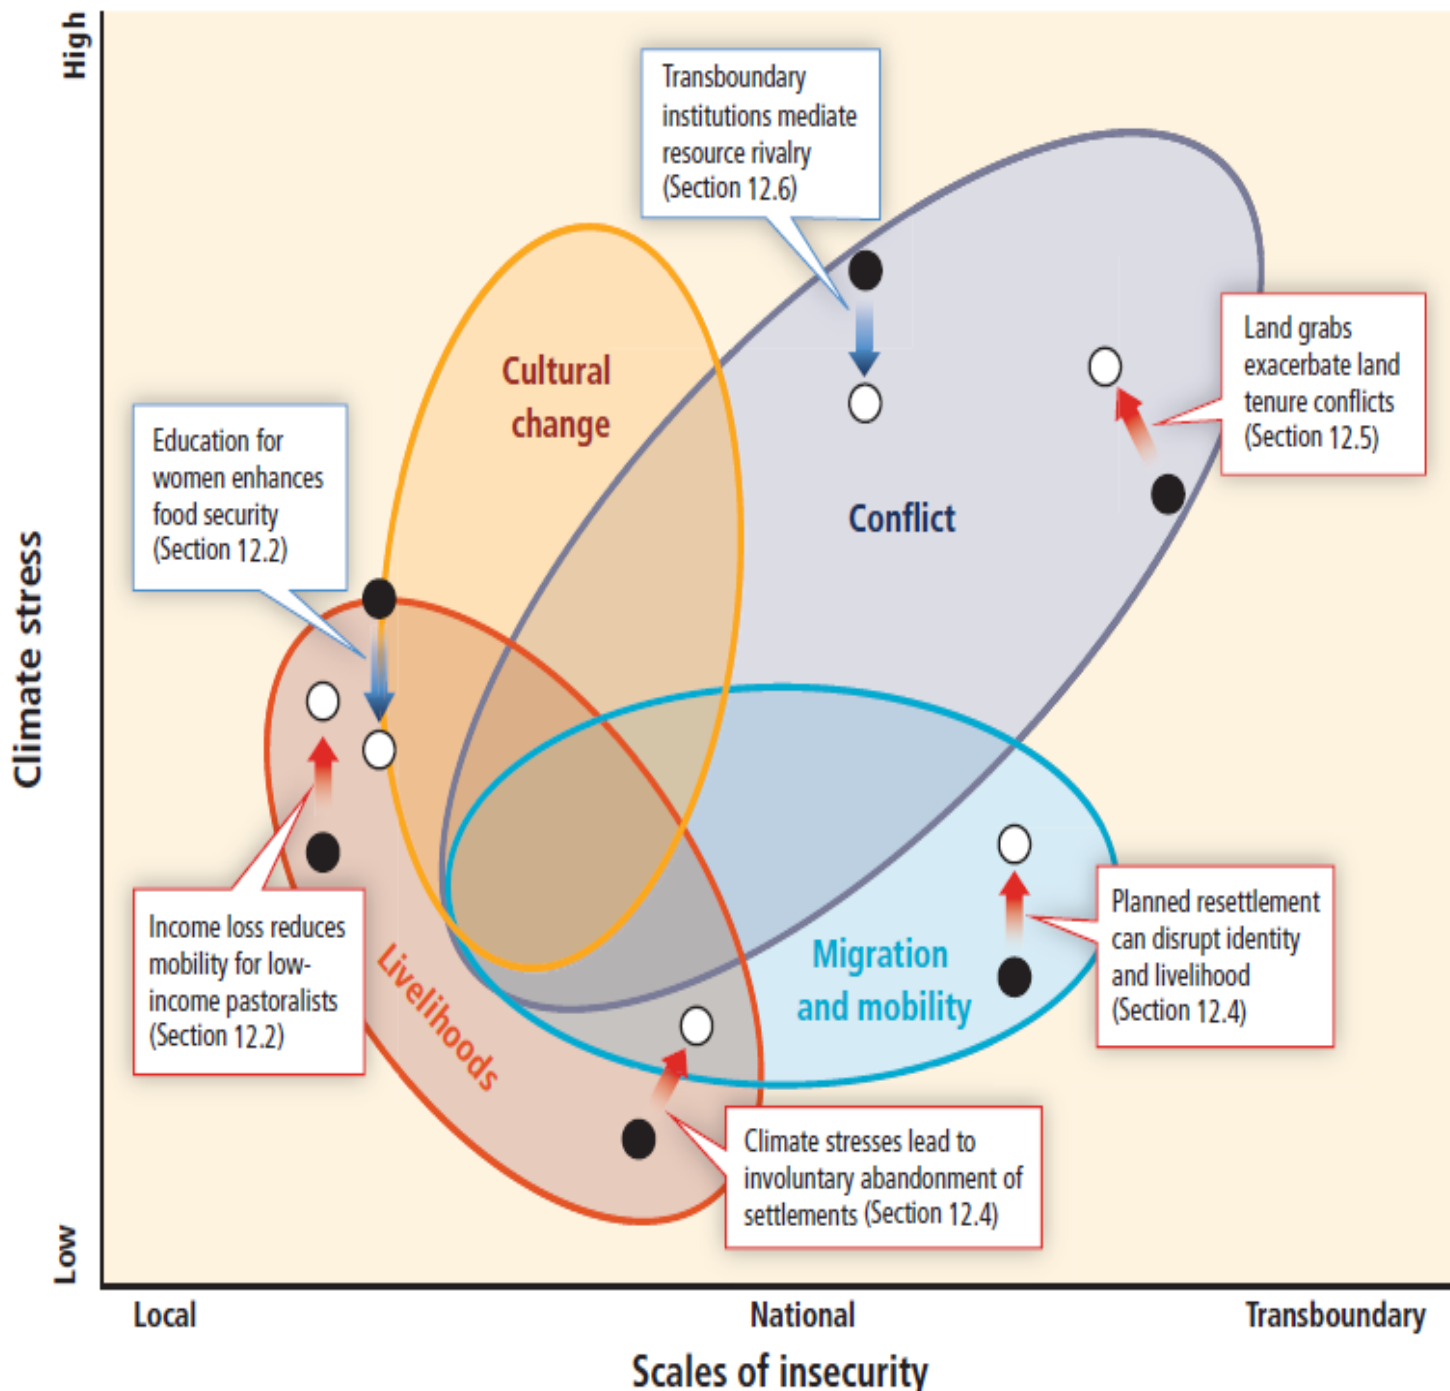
High

Climate stress

Low

Transboundary institutions mediate resource rivalry (Section 12.6)

Cultural change

Conflict

Land grabs exacerbate land tenure conflicts (Section 12.5)

Education for women enhances food security (Section 12.2)

Income loss reduces mobility for low-income pastoralists (Section 12.2)

Livelihoods

Migration and mobility

Planned resettlement can disrupt identity and livelihood (Section 12.4)

Climate stresses lead to involuntary abandonment of settlements (Section 12.4)

Local

National

Transboundary

Scales of insecurity